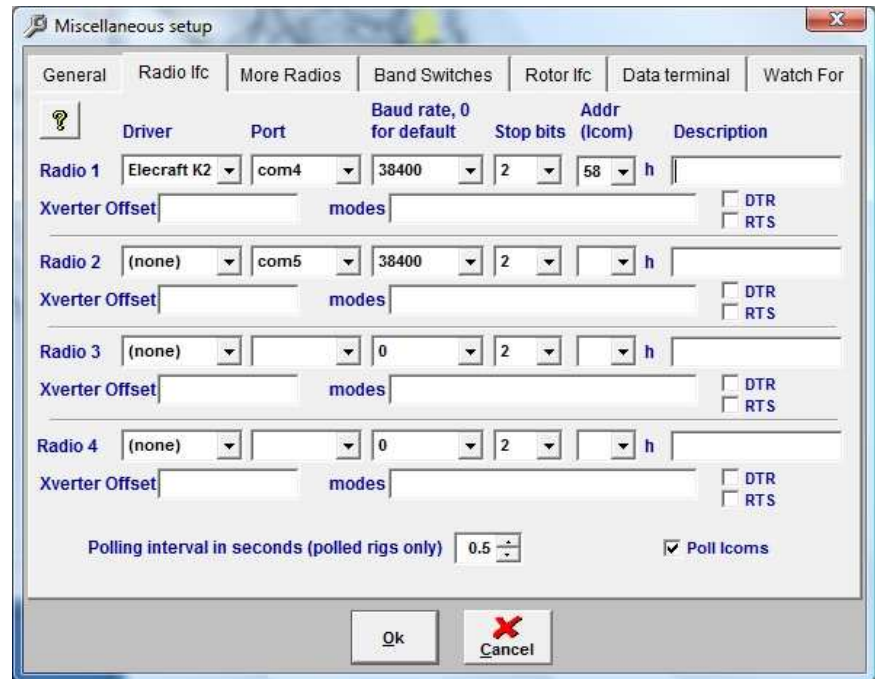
Miscellaneous setup

General | Radio Ifc | More Radios | Band Switches | Rotor Ifc | Data terminal | Watch For

?

Driver | Port | Baud rate, 0 for default | Stop bits | Addr (Icom) | Description

Radio 1 | Elecraft K2 | com4 | 38400 | 2 | 58 h

Xverter Offset | modes | DTR | RTS

Radio 2 | (none) | com5 | 38400 | 2 | h

Xverter Offset | modes | DTR | RTS

Radio 3 | (none) | | 0 | 2 | h

Xverter Offset | modes | DTR | RTS

Radio 4 | (none) | | 0 | 2 | h

Xverter Offset | modes | DTR | RTS

Polling interval in seconds (polled rigs only) 0.5

Poll Icoms

Ok

Cancel